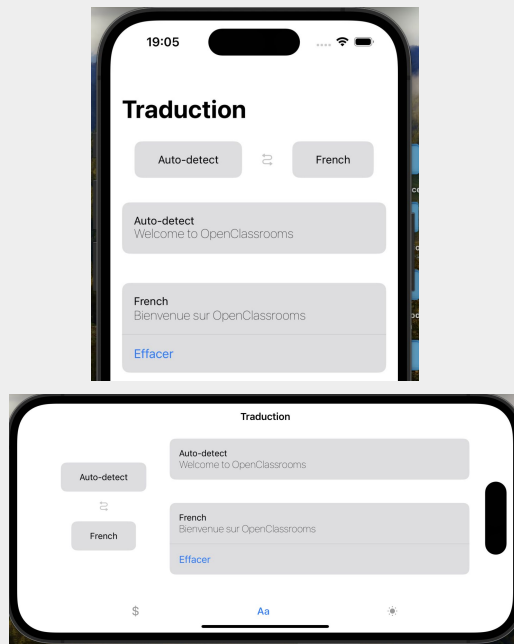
19:05

Traduction

Auto-detect

French

Auto-detect
Welcome to OpenClassrooms

French
Bienvenue sur OpenClassrooms

Effacer

Traduction

Auto-detect

French

Auto-detect
Welcome to OpenClassrooms

French
Bienvenue sur OpenClassrooms

Effacer

$

Aa